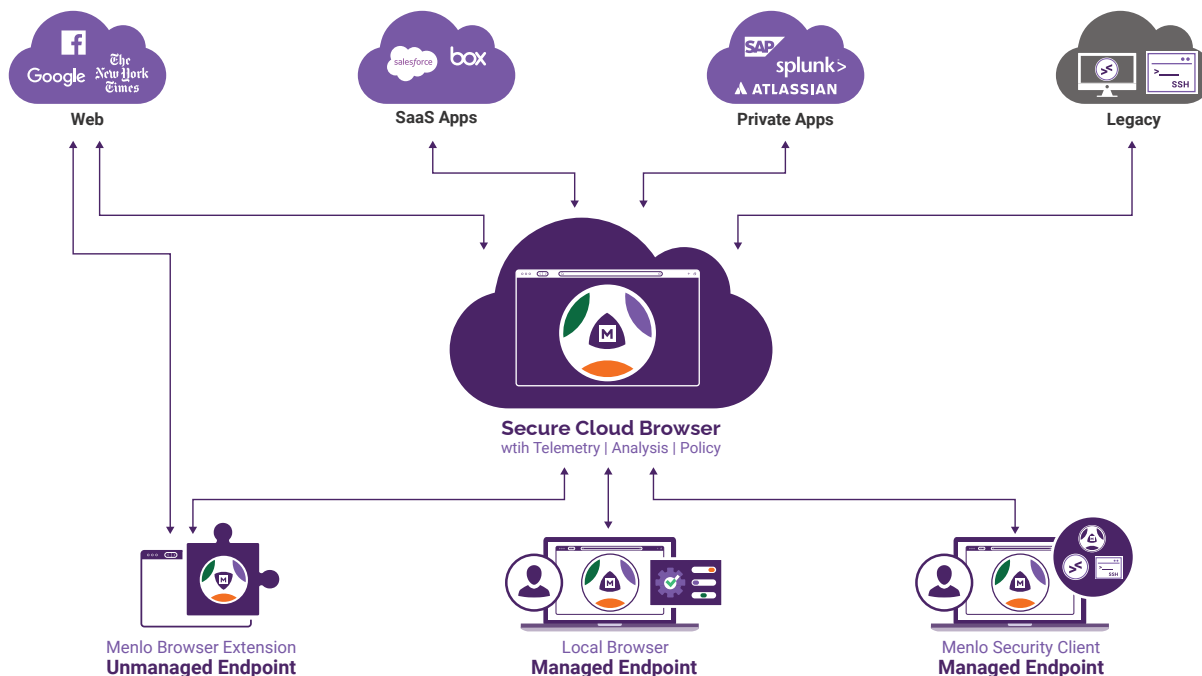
f
Google
The New York Times
Web

salesforce
box
SaaS Apps

SAP
splunk>
ATLASSIAN
Private Apps

SSH
Legacy

M

Secure Cloud Browser
wtih Telemetry | Analysis | Policy

Menlo Browser Extension
Unmanaged Endpoint

Local Browser
Managed Endpoint

Menlo Security Client
Managed Endpoint